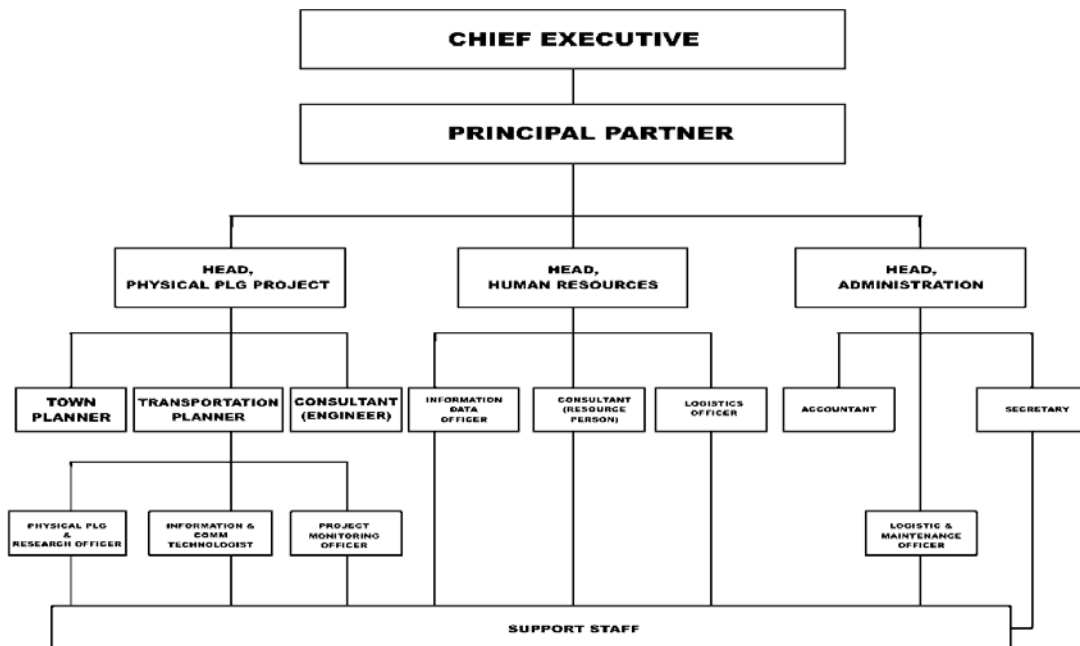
CHIEF EXECUTIVE

PRINCIPAL PARTNER

HEAD, PHYSICAL PLG PROJECT

HEAD, HUMAN RESOURCES

HEAD, ADMINISTRATION

TOWN PLANNER

TRANSPORTATION PLANNER

CONSULTANT (ENGINEER)

INFORMATION DATA OFFICER

CONSULTANT (RESOURCE PERSON)

LOGISTICS OFFICER

ACCOUNTANT

SECRETARY

PHYSICAL PLG & RESEARCH OFFICER

INFORMATION & COMM TECHNOLOGIST

PROJECT MONITORING OFFICER

LOGISTIC & MAINTENANCE OFFICER

SUPPORT STAFF